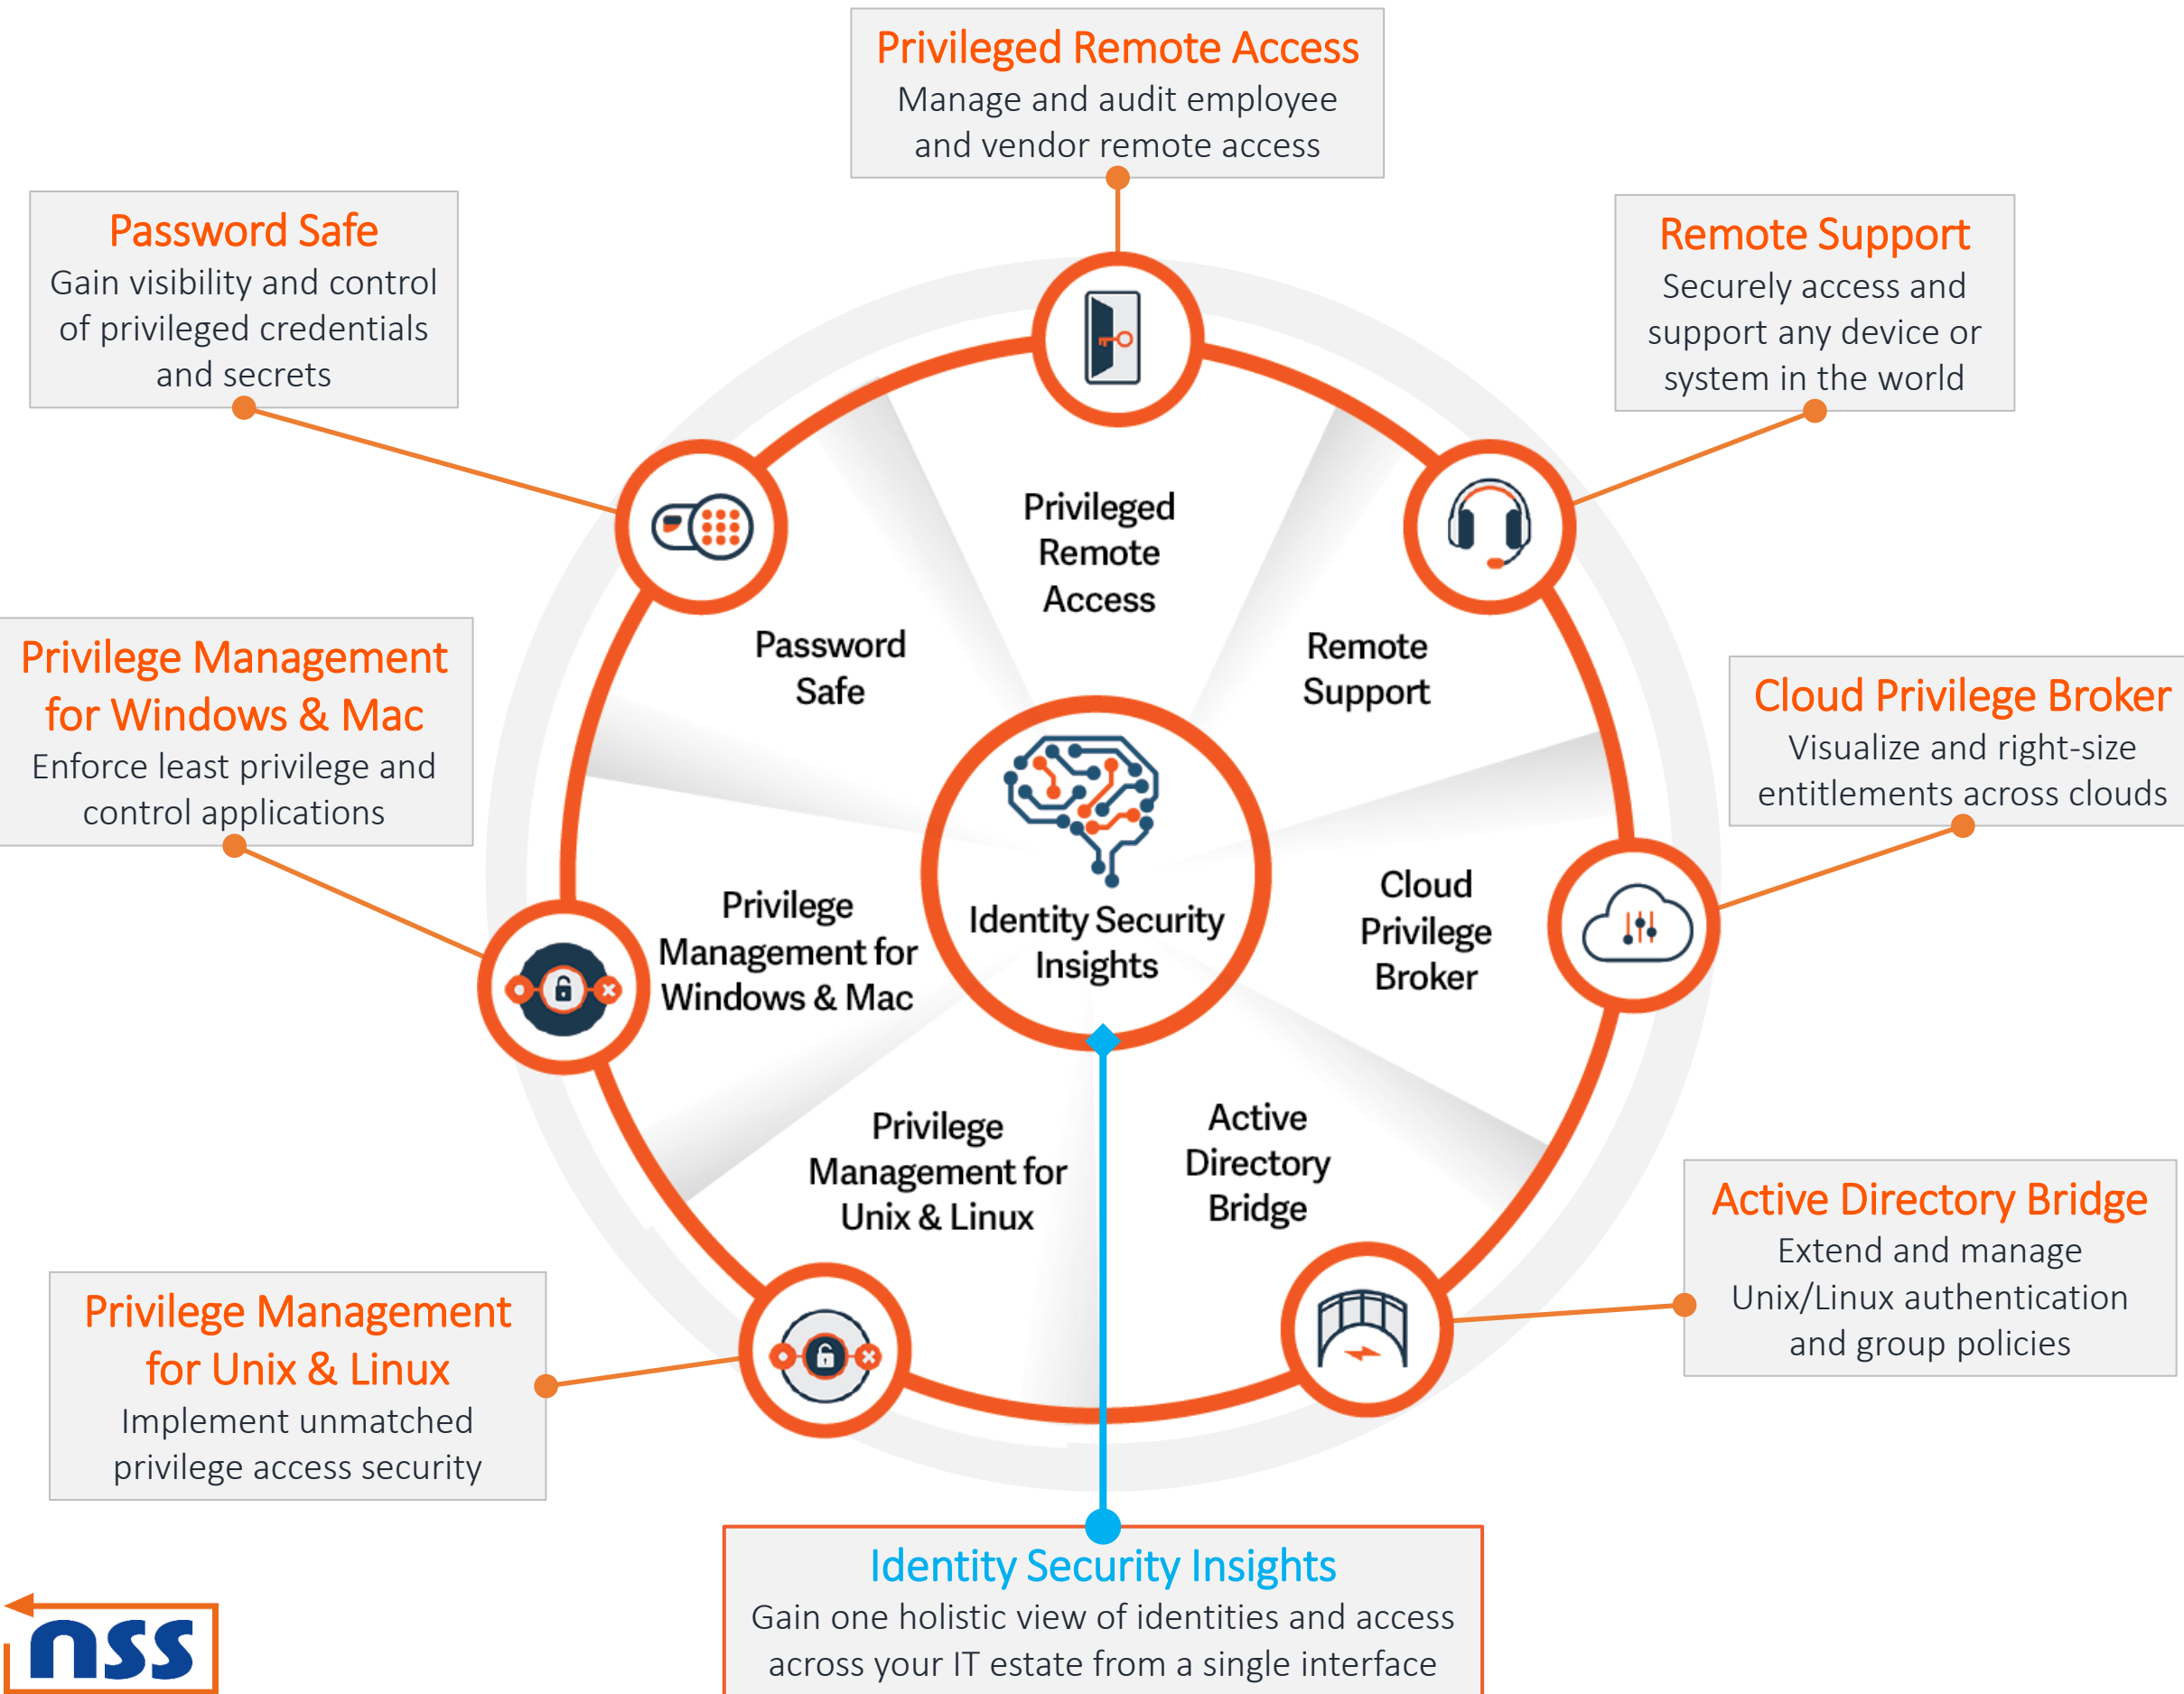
Privileged Remote Access
Manage and audit employee and vendor remote access

Password Safe
Gain visibility and control of privileged credentials and secrets

Remote Support
Securely access and support any device or system in the world

Privilege Management for Windows & Mac
Enforce least privilege and control applications

Cloud Privilege Broker
Visualize and right-size entitlements across clouds

Privileged Remote Access

Password Safe

Remote Support

Privilege Management for Windows & Mac

Identity Security Insights

Cloud Privilege Broker

Privilege Management for Unix & Linux

Active Directory Bridge

Active Directory Bridge
Extend and manage Unix/Linux authentication and group policies

Privilege Management for Unix & Linux
Implement unmatched privilege access security

Identity Security Insights
Gain one holistic view of identities and access across your IT estate from a single interface

nss